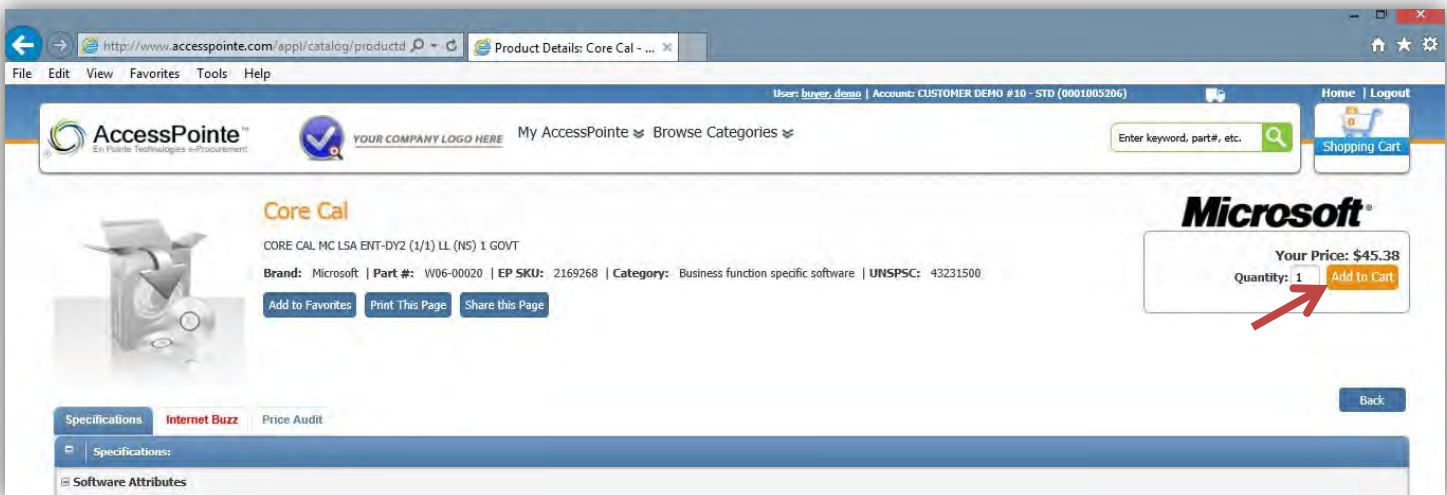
http://www.accesspointe.com/appl/catalog/productd
Product Details: Core Cal - ...

File Edit View Favorites Tools Help

User: buyer, demo | Account: CUSTOMER DEMO #10 - STD (0001005206)
Home | Logout

AccessPointe™
En Pointe Technologies e-Procurement

YOUR COMPANY LOGO HERE

My AccessPointe Browse Categories

Enter keyword, part#, etc.

0
Shopping Cart

Core Cal

CORE CAL MC LSA ENT-DY2 (1/1) LL (NS) 1 GOVT

Brand: Microsoft | Part #: W06-00020 | EP SKU: 2169268 | Category: Business function specific software | UNSPSC: 43231500

Add to Favorites Print This Page Share this Page

Microsoft®

Your Price: $45.38
Quantity: 1 Add to Cart

Back

Specifications Internet Buzz Price Audit

Specifications:

Software Attributes